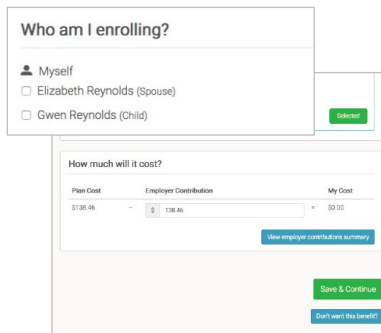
Who am I enrolling?

Myself

Elizabeth Reynolds (Spouse)

Gwen Reynolds (Child)

Selected

How much will it cost?

| Plan Cost | | Employer Contribution | | My Cost |
|---|---|---|---|---|
| $138.46 | - | $ 138.46 | = | $0.00 |

View employer contributions summary

Save & Continue

Don't want this benefit?